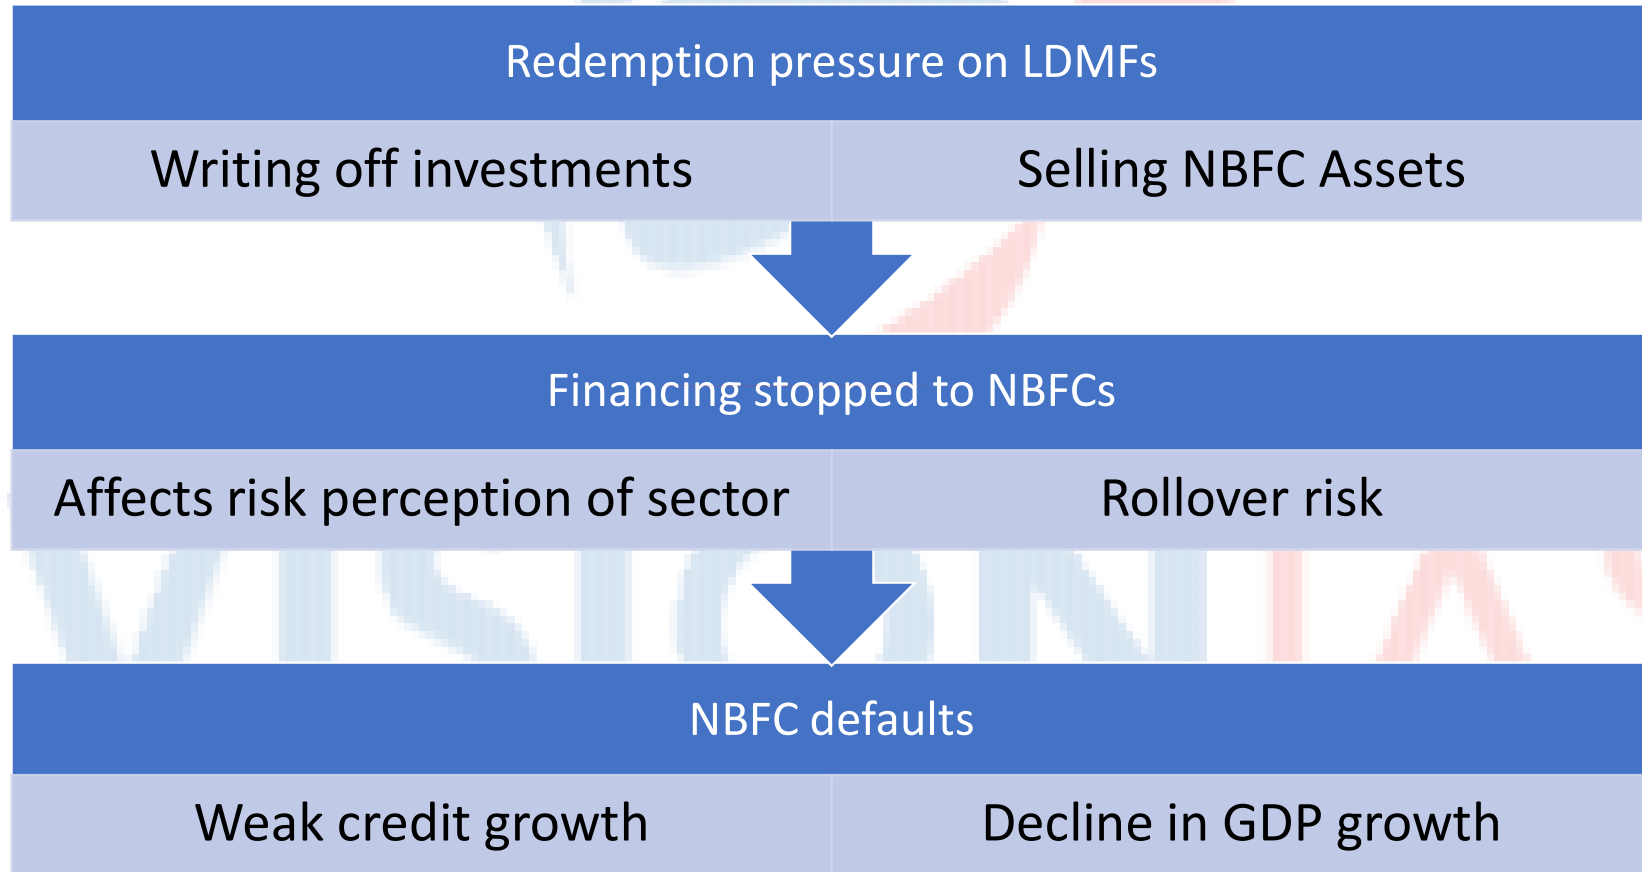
Redemption pressure on LDMFs

Writing off investments

Selling NBFC Assets

Financing stopped to NBFCs

Affects risk perception of sector

Rollover risk

NBFC defaults

Weak credit growth

Decline in GDP growth